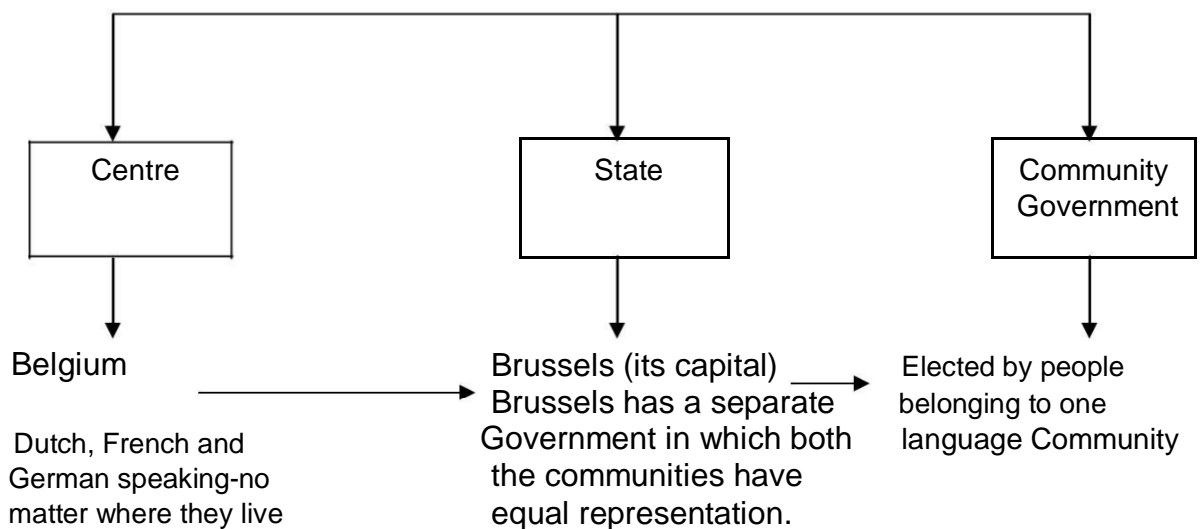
Centre

State

Community Government

Belgium

Dutch, French and German speaking-no matter where they live

Brussels (its capital)
Brussels has a separate Government in which both the communities have equal representation.

Elected by people belonging to one language Community